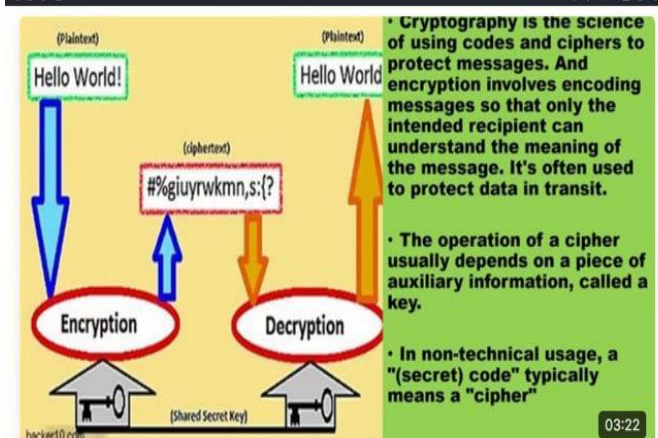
(Plaintext)

Hello World!

(Plaintext)

Hello World

(ciphertext)

#%giuyrwkmn,s:{?

Encryption

Decryption

(Shared Secret Key)

hacker10.com

· Cryptography is the science of using codes and ciphers to protect messages. And encryption involves encoding messages so that only the intended recipient can understand the meaning of the message. It's often used to protect data in transit.

· The operation of a cipher usually depends on a piece of auxiliary information, called a key.

· In non-technical usage, a "(secret) code" typically means a "cipher"

03:22